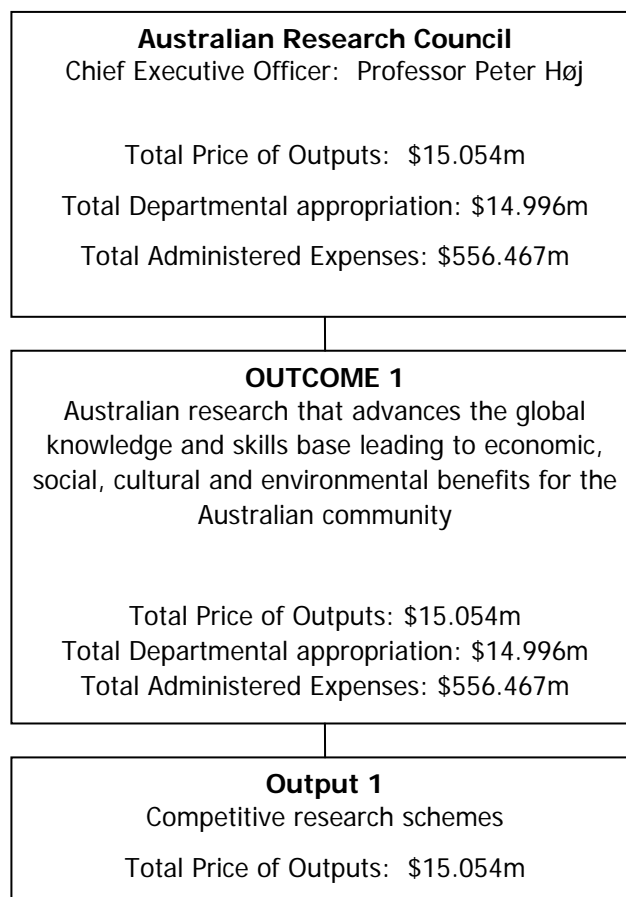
**Australian Research Council**
Chief Executive Officer: Professor Peter Høj

Total Price of Outputs: \$15.054m

Total Departmental appropriation: \$14.996m

Total Administered Expenses: \$556.467m

**OUTCOME 1**
Australian research that advances the global knowledge and skills base leading to economic, social, cultural and environmental benefits for the Australian community

Total Price of Outputs: \$15.054m
Total Departmental appropriation: \$14.996m
Total Administered Expenses: \$556.467m

**Output 1**
Competitive research schemes

Total Price of Outputs: \$15.054m